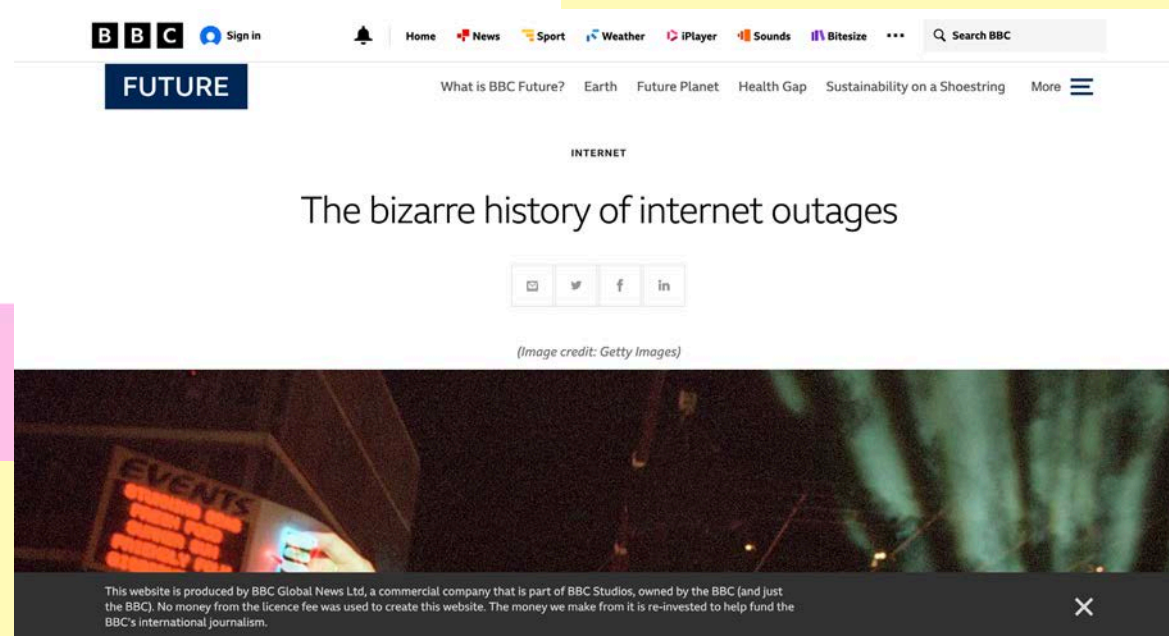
BBC Sign in Home News Sport Weather iPlayer Sounds Bitesize ••• Search BBC

FUTURE

What is BBC Future? Earth Future Planet Health Gap Sustainability on a Shoestring More

INTERNET

The bizarre history of internet outages

(Image credit: Getty Images)

EVENTS

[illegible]

This website is produced by BBC Global News Ltd, a commercial company that is part of BBC Studios, owned by the BBC (and just the BBC). No money from the licence fee was used to create this website. The money we make from it is re-invested to help fund the BBC's international journalism.

✕